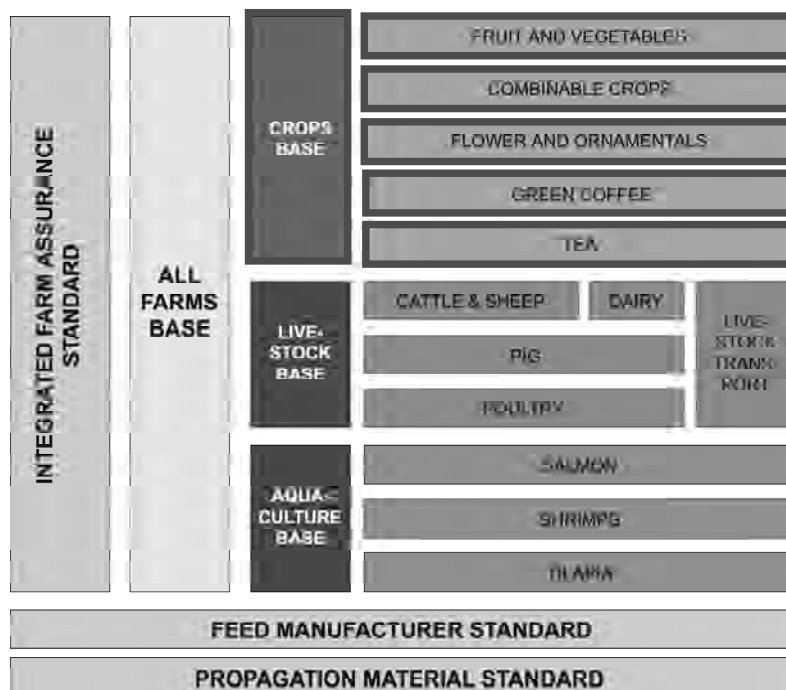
INTEGRATED FARM ASSURANCE STANDARD

ALL FARMS BASE

CROPS BASE

FRUIT AND VEGETABLES

COMBINABLE CROPS

FLOWER AND ORNAMENTALS

GREEN COFFEE

TEA

LIVE-STOCK BASE

CATTLE & SHEEP

DAIRY

LIVE-STOCK TRANS-PORT

PIG

POULTRY

AQUA-CULTURE BASE

SALMON

SHRIMPS

TILAPIA

FEED MANUFACTURER STANDARD

PROPAGATION MATERIAL STANDARD